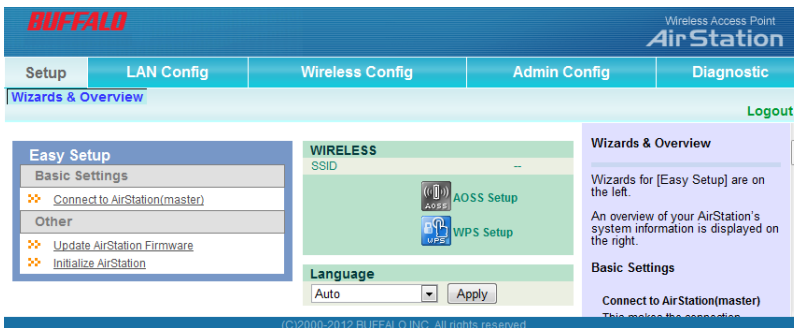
BUFFALO

Wireless Access Point
AirStation

Setup
LAN Config
Wireless Config
Admin Config
Diagnostic

Wizards & Overview

Logout

Easy Setup
Basic Settings
Connect to AirStation(master)
Other
Update AirStation Firmware
Initialize AirStation

WIRELESS
SSID
–
AOSS
AOSS Setup
WPS
WPS Setup

Language
Auto
Apply

Wizards & Overview

Wizards for [Easy Setup] are on the left.

An overview of your AirStation's system information is displayed on the right.

Basic Settings

Connect to AirStation(master)
This makes the connection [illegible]

(C)2000-2012 BUFFALO INC. All rights reserved.